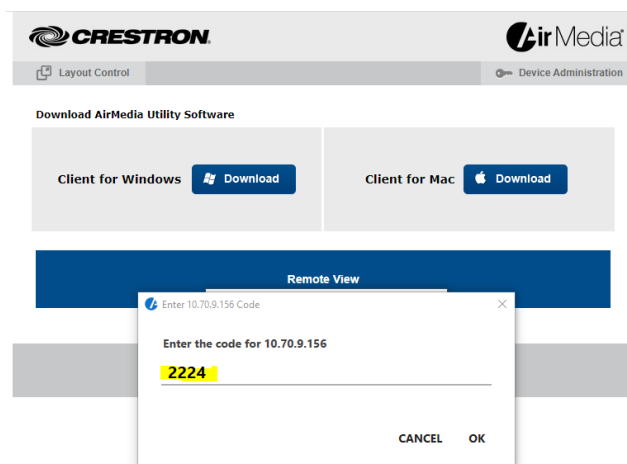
CRESTRON.

AirMedia

Layout Control

Device Administration

Download AirMedia Utility Software

Client for Windows Download

Client for Mac Download

Remote View

Enter 10.70.9.156 Code

Enter the code for 10.70.9.156

2224

CANCEL OK